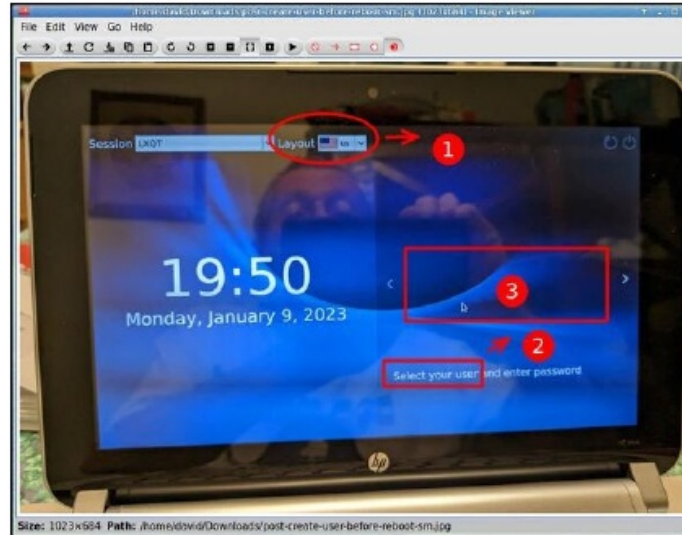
File Edit View Go Help

Session LXQT

Layout us

1

19:50

Monday, January 9, 2023

3

2

Select your user and enter password

hp

Size: 1023x684 Path: /home/david/Downloads/post-create-user-before-reboot-sm.jpg